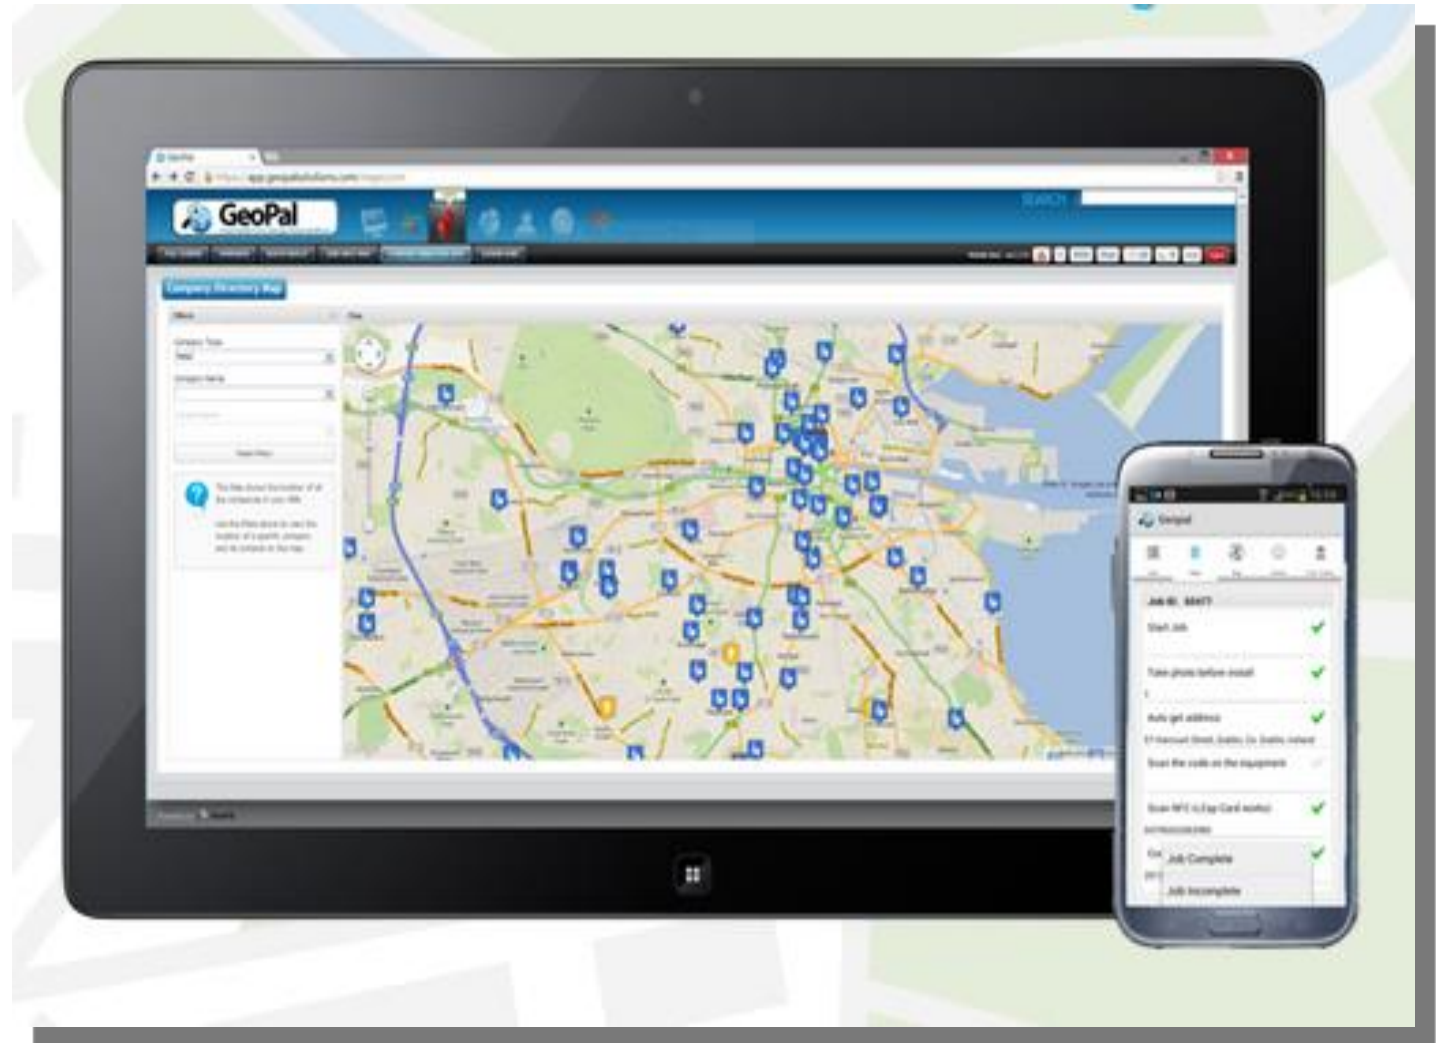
GeoPal
app.geopalsolutions.com
SEARCH
Company Directory Map
Filters
Map
Start Filters

Geopal
Job ID: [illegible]
Start Job
Take photo before install
Auto get address
Scan the code on the equipment
Scan NFC
Job Complete
Job Incomplete